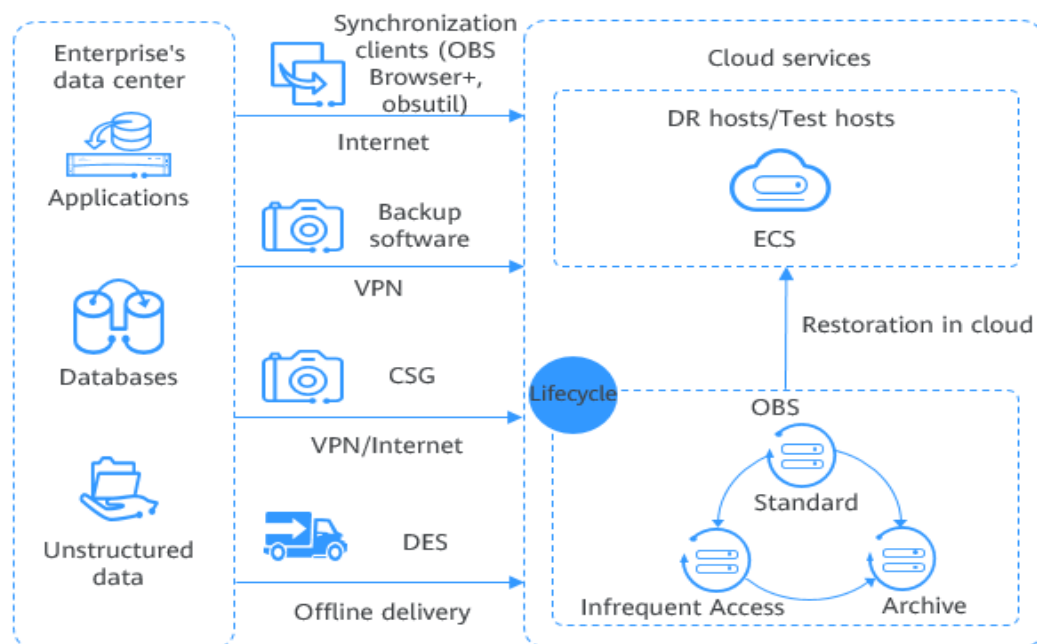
Enterprise's data center

Applications

Databases

Unstructured data

Synchronization clients (OBS Browser+, obsutil)

Internet

Backup software

VPN

CSG

VPN/Internet

DES

Offline delivery

Cloud services

DR hosts/Test hosts

ECS

Restoration in cloud

Lifecycle

OBS

Standard

Infrequent Access

Archive